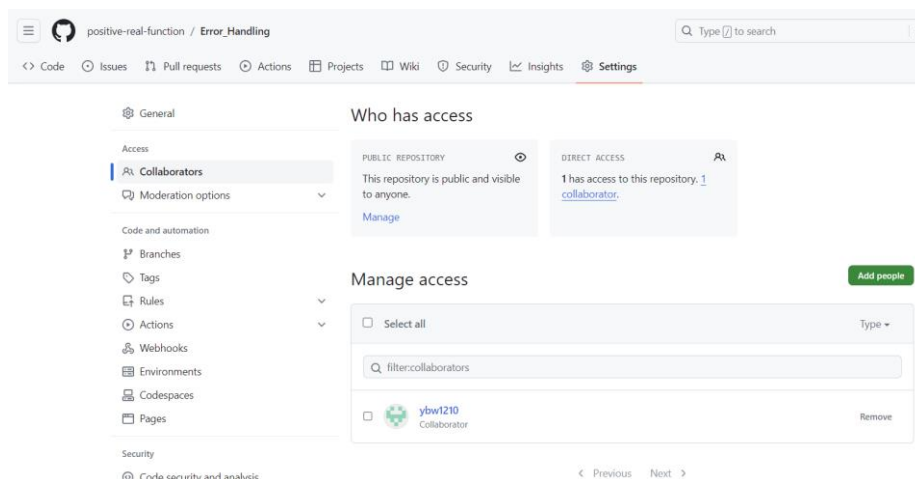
positive-real-function / Error_Handling

Type / to search

Code Issues Pull requests Actions Projects Wiki Security Insights Settings

General

Access

Collaborators

Moderation options

Code and automation

Branches

Tags

Rules

Actions

Webhooks

Environments

Codespaces

Pages

Security

Code security and analysis

Who has access

PUBLIC REPOSITORY

This repository is public and visible to anyone.

Manage

DIRECT ACCESS

1 has access to this repository. 1 collaborator.

Manage access

Add people

Select all

Type

filter:collaborators

ybw1210
Collaborator

Remove

< Previous Next >